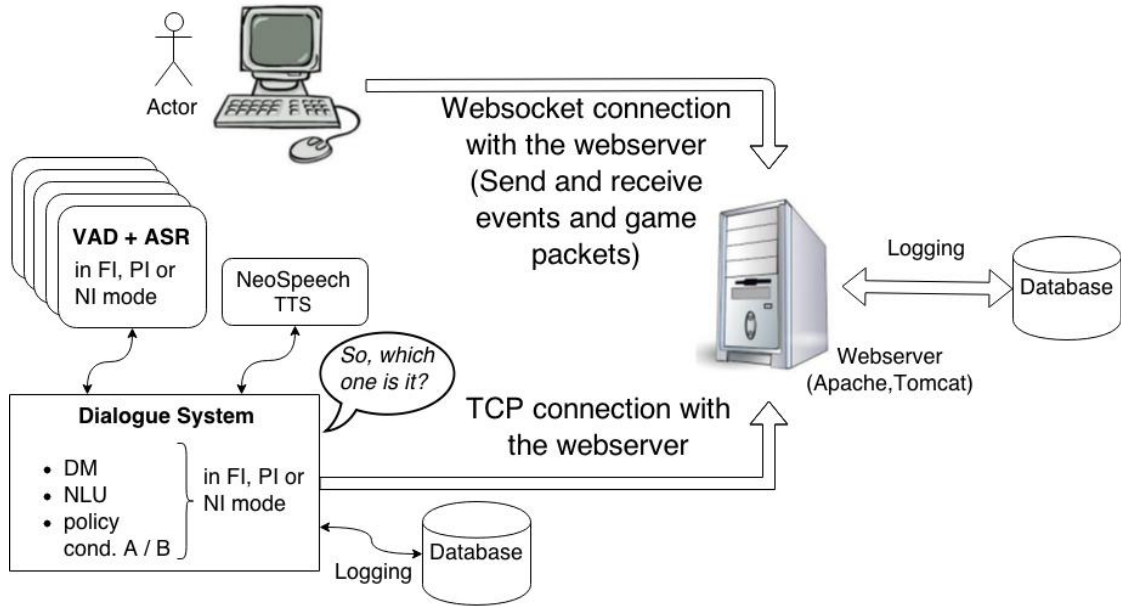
Actor

Websocket connection with the webserver (Send and receive events and game packets)

VAD + ASR
in FI, PI or NI mode

NeoSpeech TTS

Logging

Database

So, which one is it?

Webserver (Apache,Tomcat)

Dialogue System

• DM
• NLU
• policy cond. A / B

in FI, PI or NI mode

TCP connection with the webserver

Logging

Database